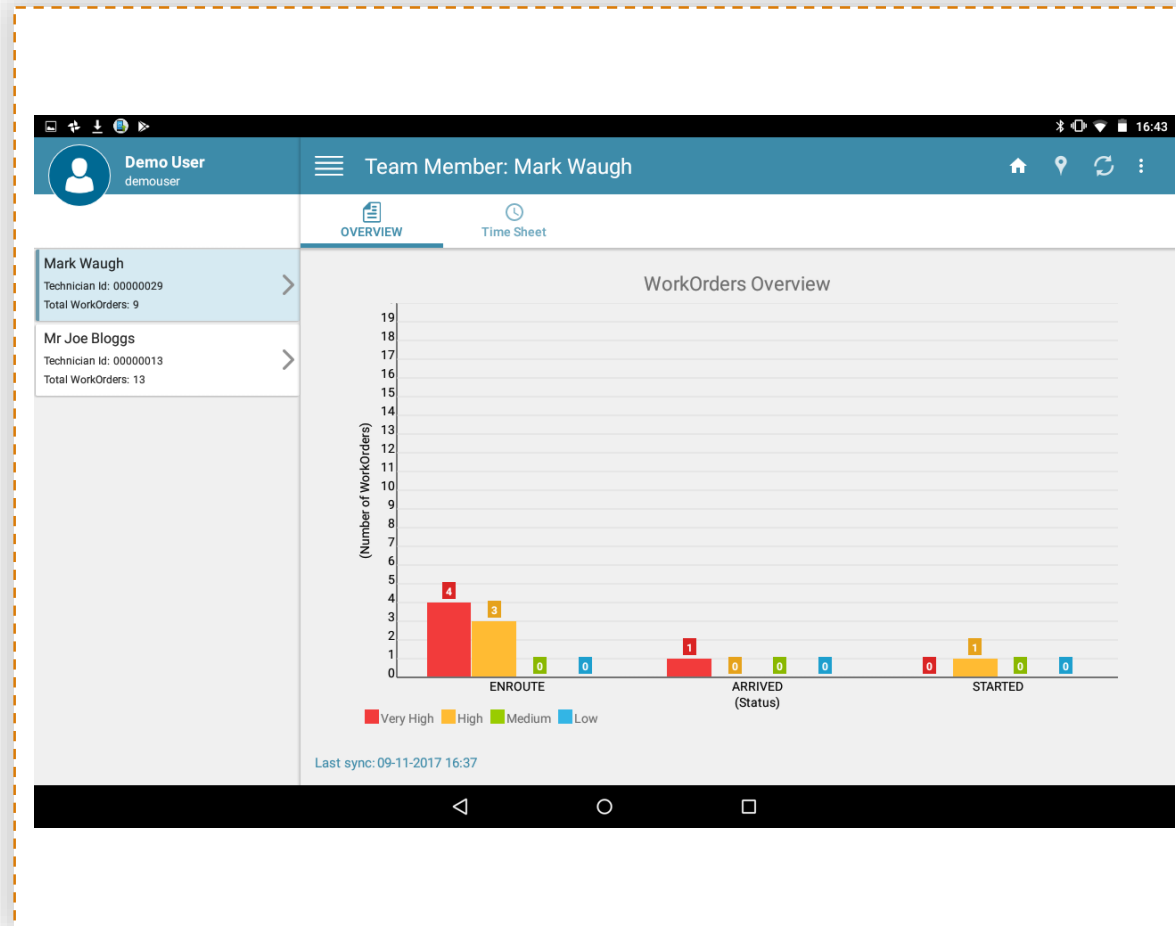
16:43

Demo User
demouser

Team Member: Mark Waugh

OVERVIEW
Time Sheet

Mark Waugh
Technician Id: 00000029
Total WorkOrders: 9

Mr Joe Bloggs
Technician Id: 00000013
Total WorkOrders: 13

WorkOrders Overview

(Number of WorkOrders)
19
18
17
16
15
14
13
12
11
10
9
8
7
6
5
4
3
2
1
0

4 3 0 0
1 0 0 0
0 1 0 0

ENROUTE
ARRIVED
(Status)
STARTED

Very High
High
Medium
Low

Last sync: 09-11-2017 16:37